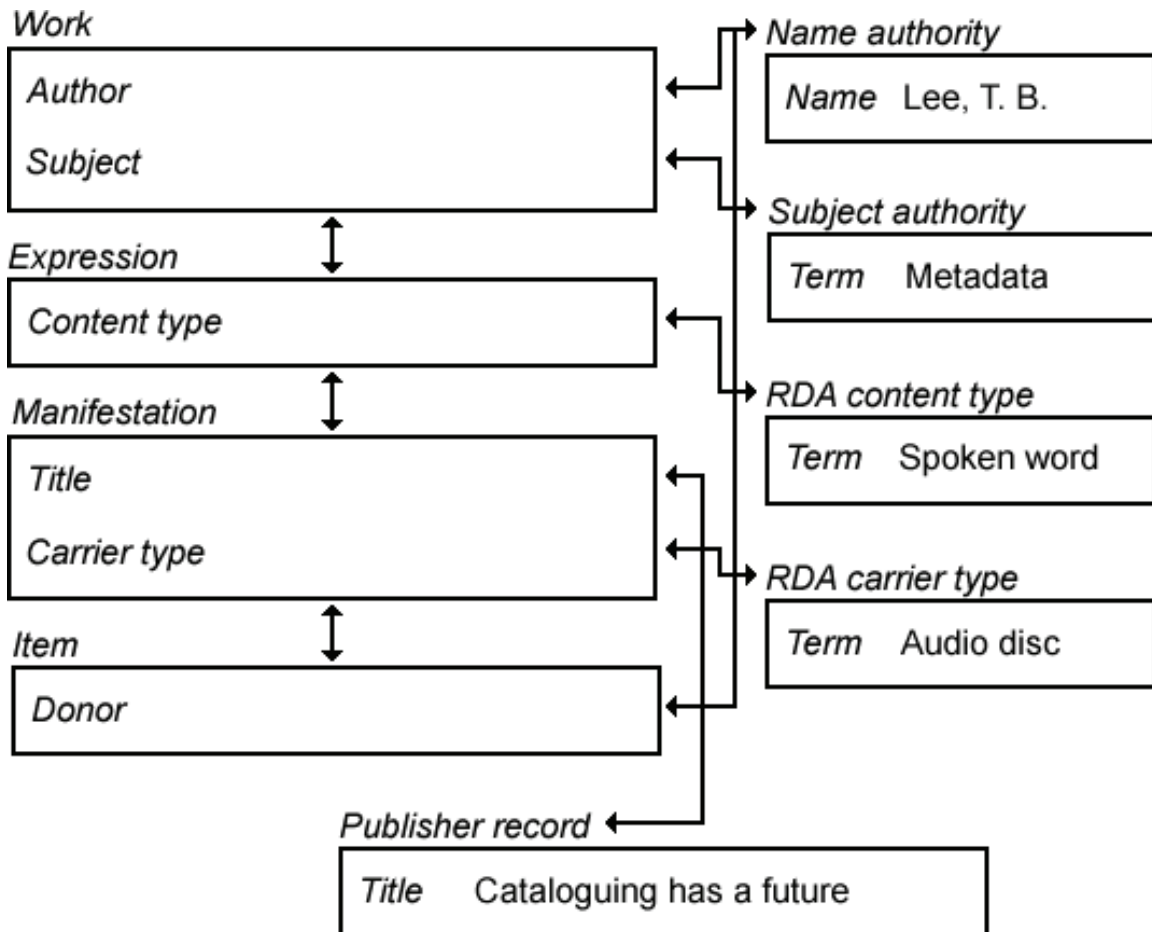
Work

Author

Subject

Expression

Content type

Manifestation

Title

Carrier type

Item

Donor

Name authority

Name Lee, T. B.

Subject authority

Term Metadata

RDA content type

Term Spoken word

RDA carrier type

Term Audio disc

Publisher record

Title Cataloguing has a future